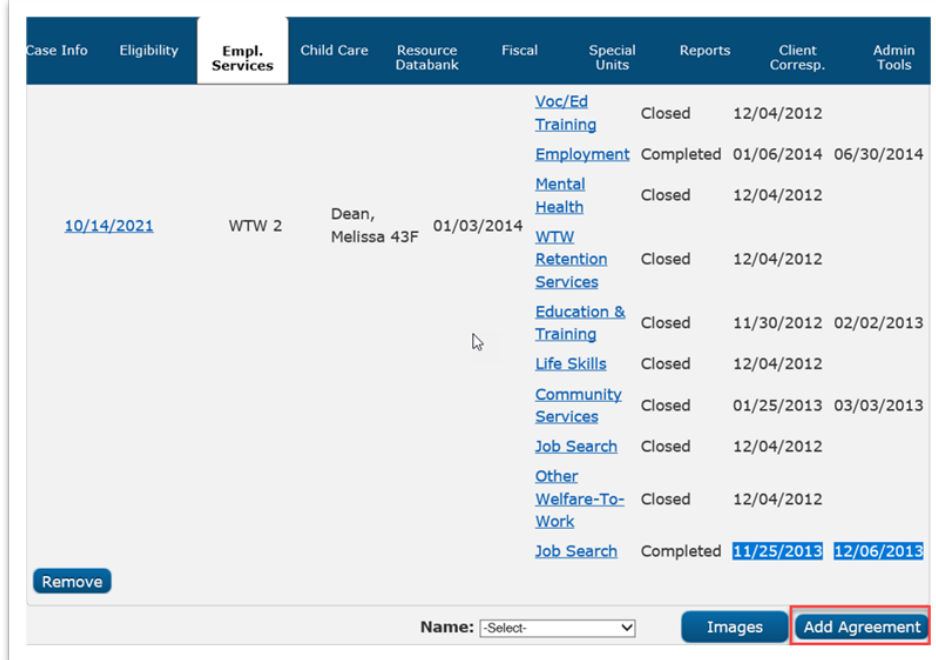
Case Info | Eligibility | Empl. Services | Child Care | Resource Databank | Fiscal | Special Units | Reports | Client Corresp. | Admin Tools

| | | | | | | | |
|---|---|---|---|---|---|---|---|
| 10/14/2021 | WTW 2 | Dean, Melissa 43F | 01/03/2014 | Voc/Ed Training | Closed | 12/04/2012 | |
| | | | | Employment | Completed | 01/06/2014 | 06/30/2014 |
| | | | | Mental Health | Closed | 12/04/2012 | |
| | | | | WTW Retention Services | Closed | 12/04/2012 | |
| | | | | Education & Training | Closed | 11/30/2012 | 02/02/2013 |
| | | | | Life Skills | Closed | 12/04/2012 | |
| | | | | Community Services | Closed | 01/25/2013 | 03/03/2013 |
| | | | | Job Search | Closed | 12/04/2012 | |
| | | | | Other Welfare-To-Work | Closed | 12/04/2012 | |
| | | | | Job Search | Completed | 11/25/2013 | 12/06/2013 |

Remove

Name: -Select-

Images

Add Agreement